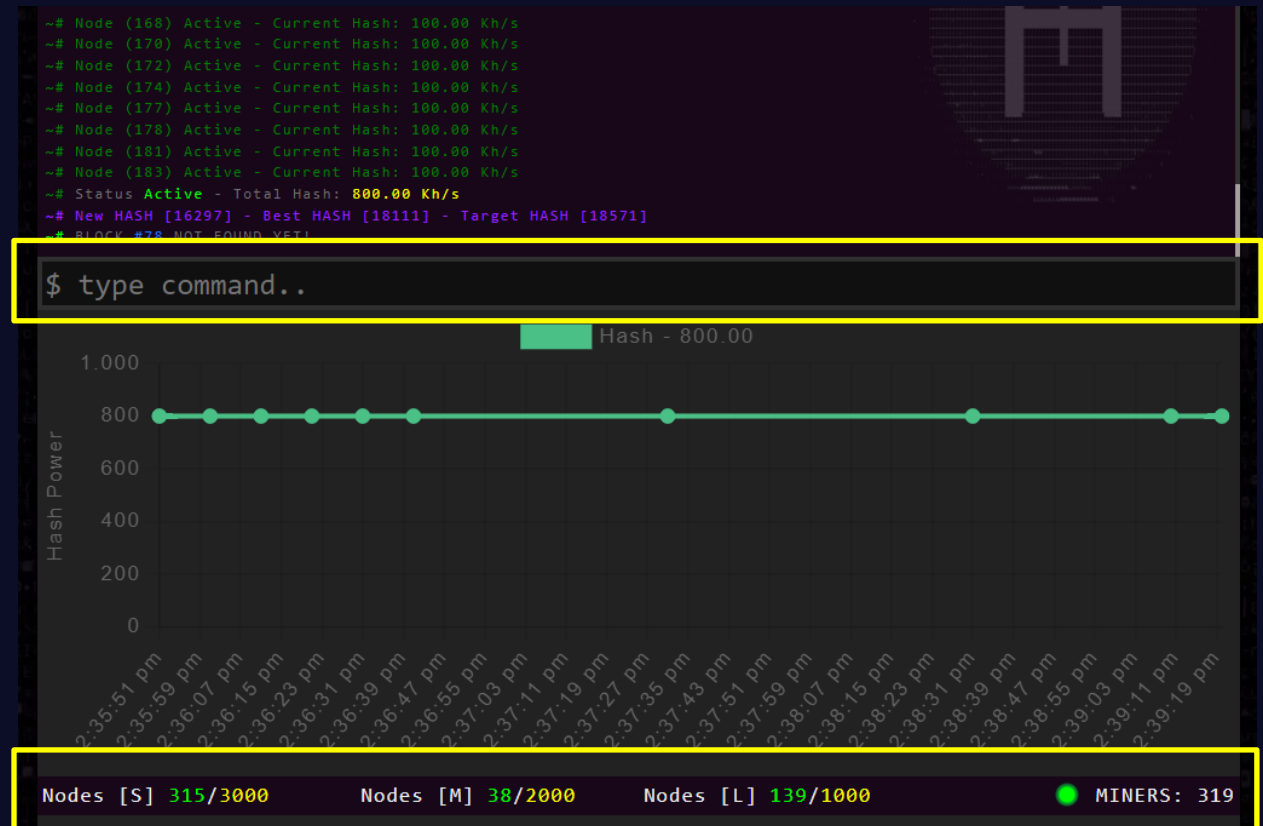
~# Node (168) Active - Current Hash: 100.00 Kh/s
~# Node (170) Active - Current Hash: 100.00 Kh/s
~# Node (172) Active - Current Hash: 100.00 Kh/s
~# Node (174) Active - Current Hash: 100.00 Kh/s
~# Node (177) Active - Current Hash: 100.00 Kh/s
~# Node (178) Active - Current Hash: 100.00 Kh/s
~# Node (181) Active - Current Hash: 100.00 Kh/s
~# Node (183) Active - Current Hash: 100.00 Kh/s
~# Status Active - Total Hash: 800.00 Kh/s
~# New HASH [16297] - Best HASH [18111] - Target HASH [18571]
~# BLOCK #78 NOT FOUND YET!

$ type command..

Hash - 800.00

1.000
800
600
400
200
0

Hash Power

2:35:51 pm
2:35:59 pm
2:36:07 pm
2:36:15 pm
2:36:23 pm
2:36:31 pm
2:36:39 pm
2:36:47 pm
2:36:55 pm
2:37:03 pm
2:37:11 pm
2:37:19 pm
2:37:27 pm
2:37:35 pm
2:37:43 pm
2:37:51 pm
2:37:59 pm
2:38:07 pm
2:38:15 pm
2:38:23 pm
2:38:31 pm
2:38:39 pm
2:38:47 pm
2:38:55 pm
2:39:03 pm
2:39:11 pm
2:39:19 pm

Nodes [S] 315/3000 Nodes [M] 38/2000 Nodes [L] 139/1000 MINERS: 319